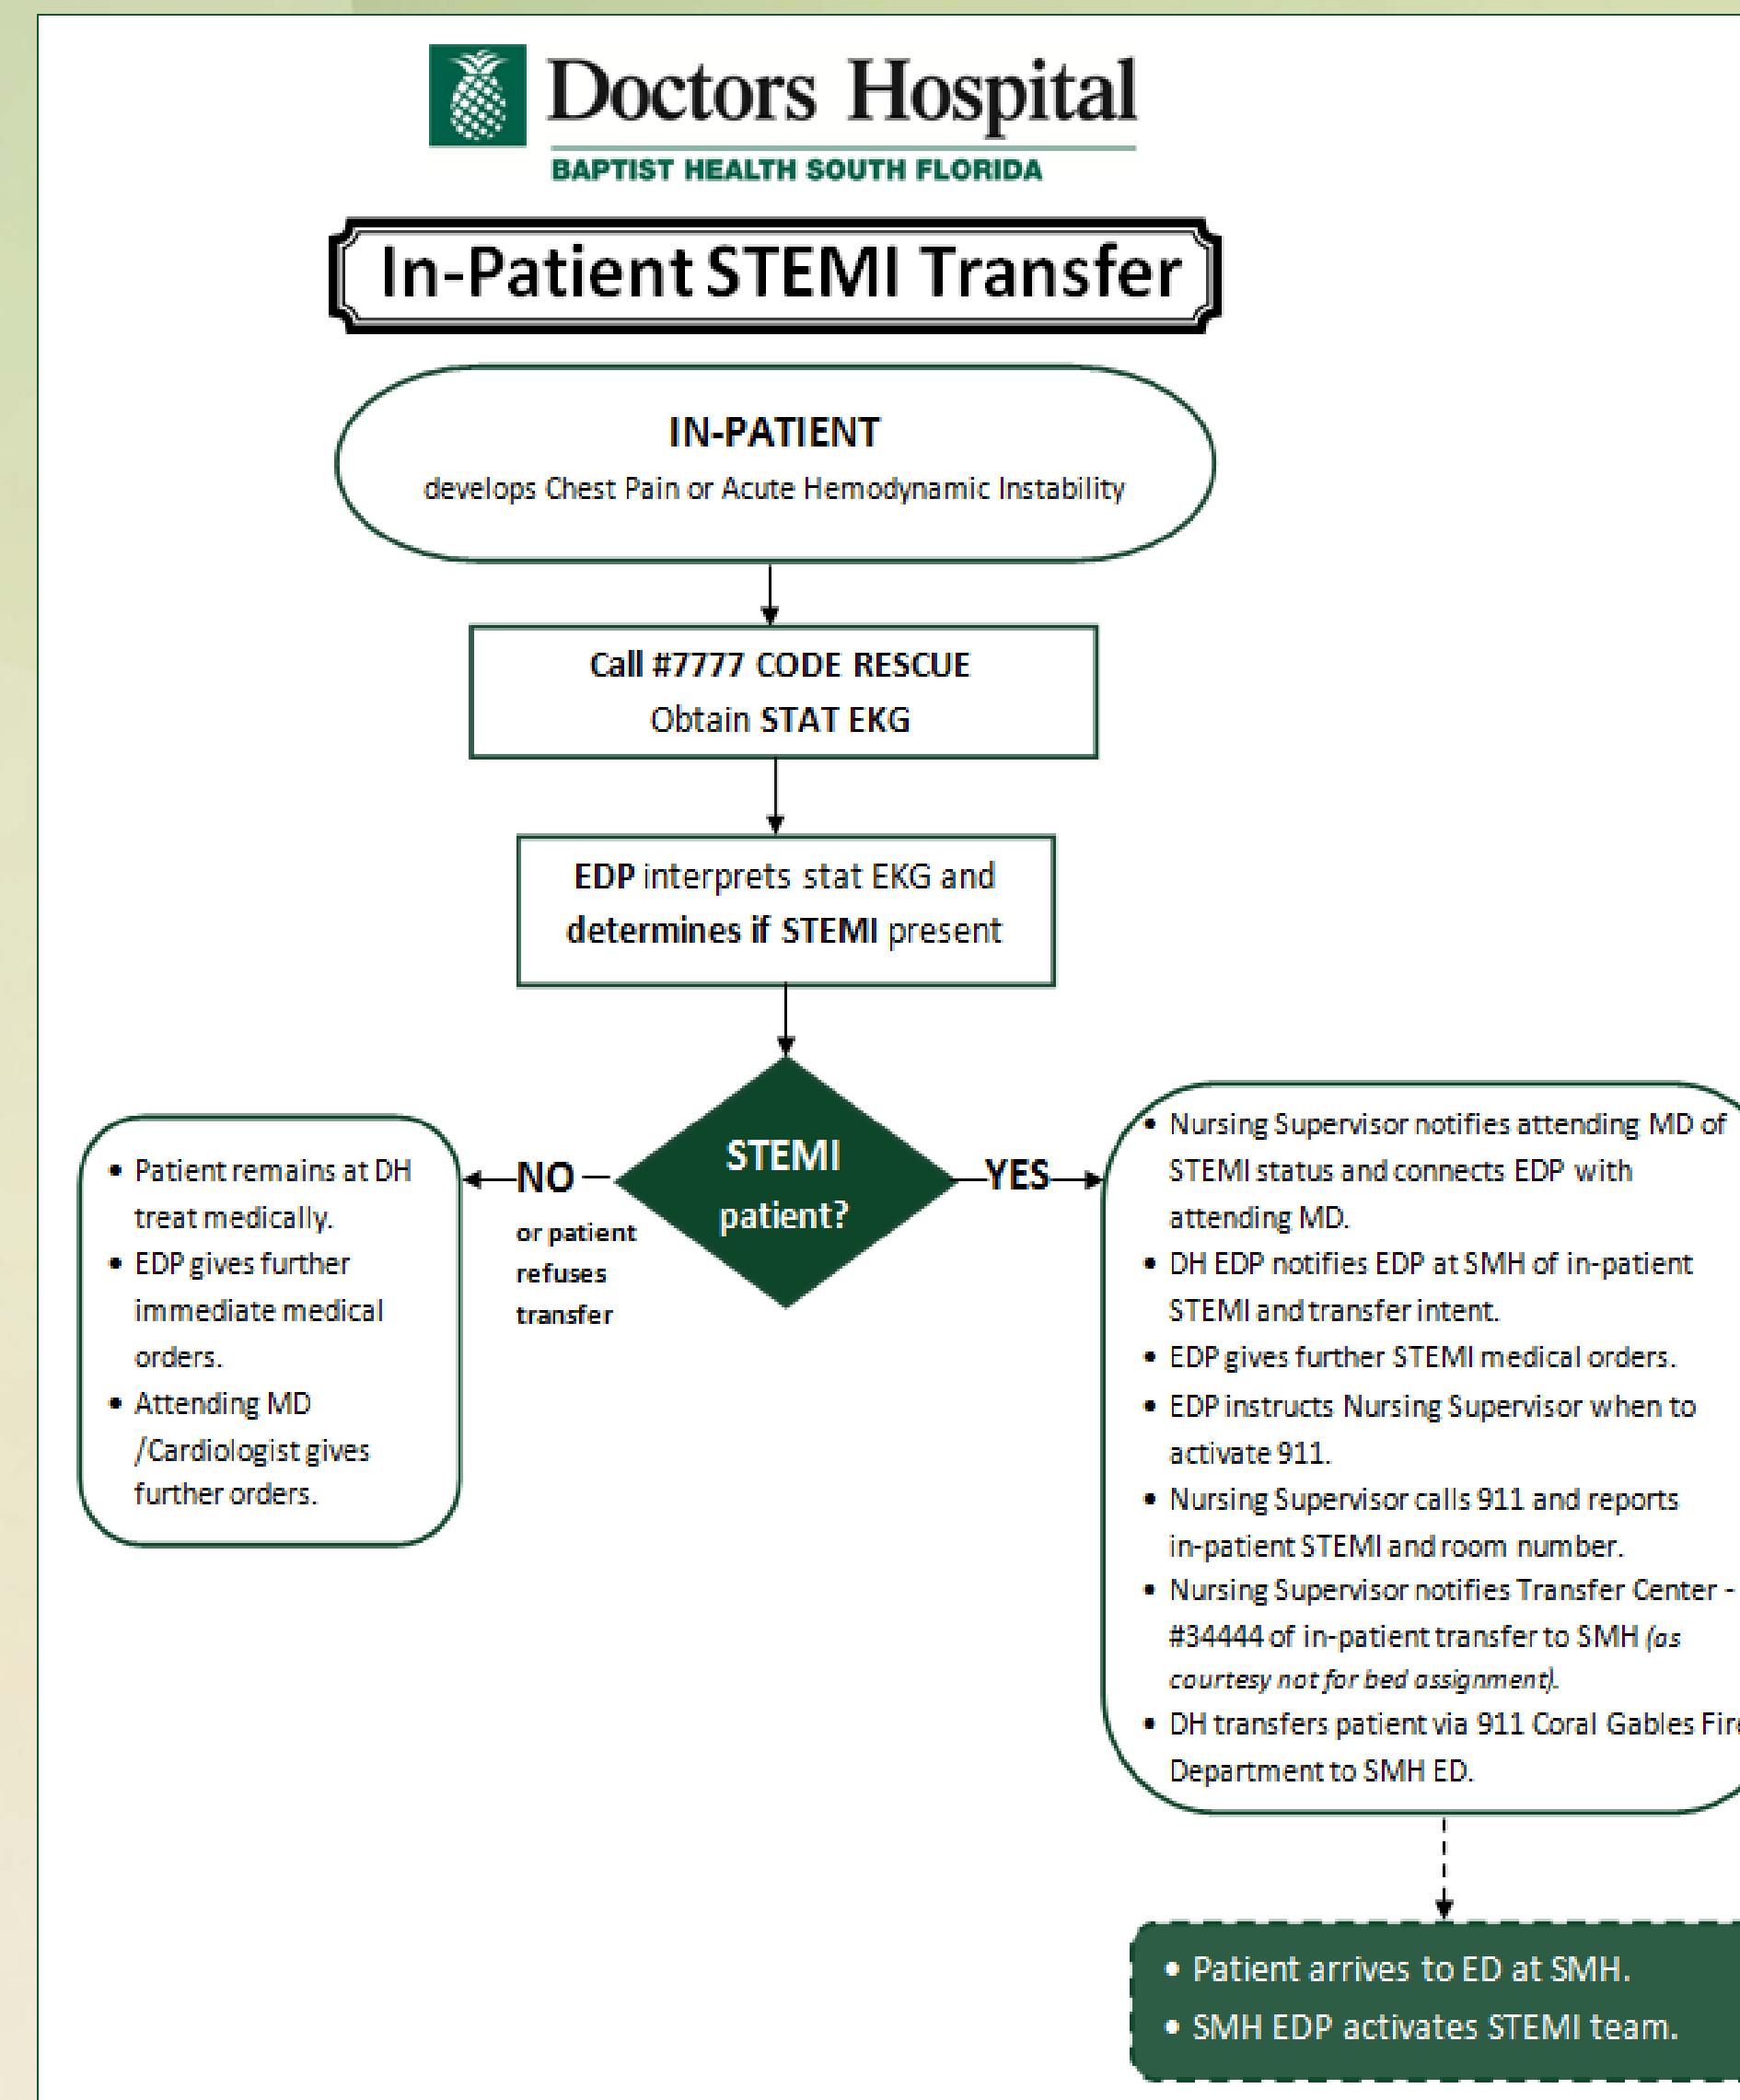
Doctors Hospital
BAPTIST HEALTH SOUTH FLORIDA

In-Patient STEMI Transfer

IN-PATIENT
develops Chest Pain or Acute Hemodynamic Instability

Call #7777 CODE RESCUE
Obtain STAT EKG

EDP interprets stat EKG and determines if STEMI present

STEMI patient?

NO

or patient refuses transfer

- Patient remains at DH treat medically.
- EDP gives further immediate medical orders.
- Attending MD /Cardiologist gives further orders.

YES

- Nursing Supervisor notifies attending MD of STEMI status and connects EDP with attending MD.
- DH EDP notifies EDP at SMH of in-patient STEMI and transfer intent.
- EDP gives further STEMI medical orders.
- EDP instructs Nursing Supervisor when to activate 911.
- Nursing Supervisor calls 911 and reports in-patient STEMI and room number.
- Nursing Supervisor notifies Transfer Center - #34444 of in-patient transfer to SMH (as courtesy not for bed assignment).
- DH transfers patient via 911 Coral Gables Fir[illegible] Department to SMH ED.

- Patient arrives to ED at SMH.
- SMH EDP activates STEMI team.